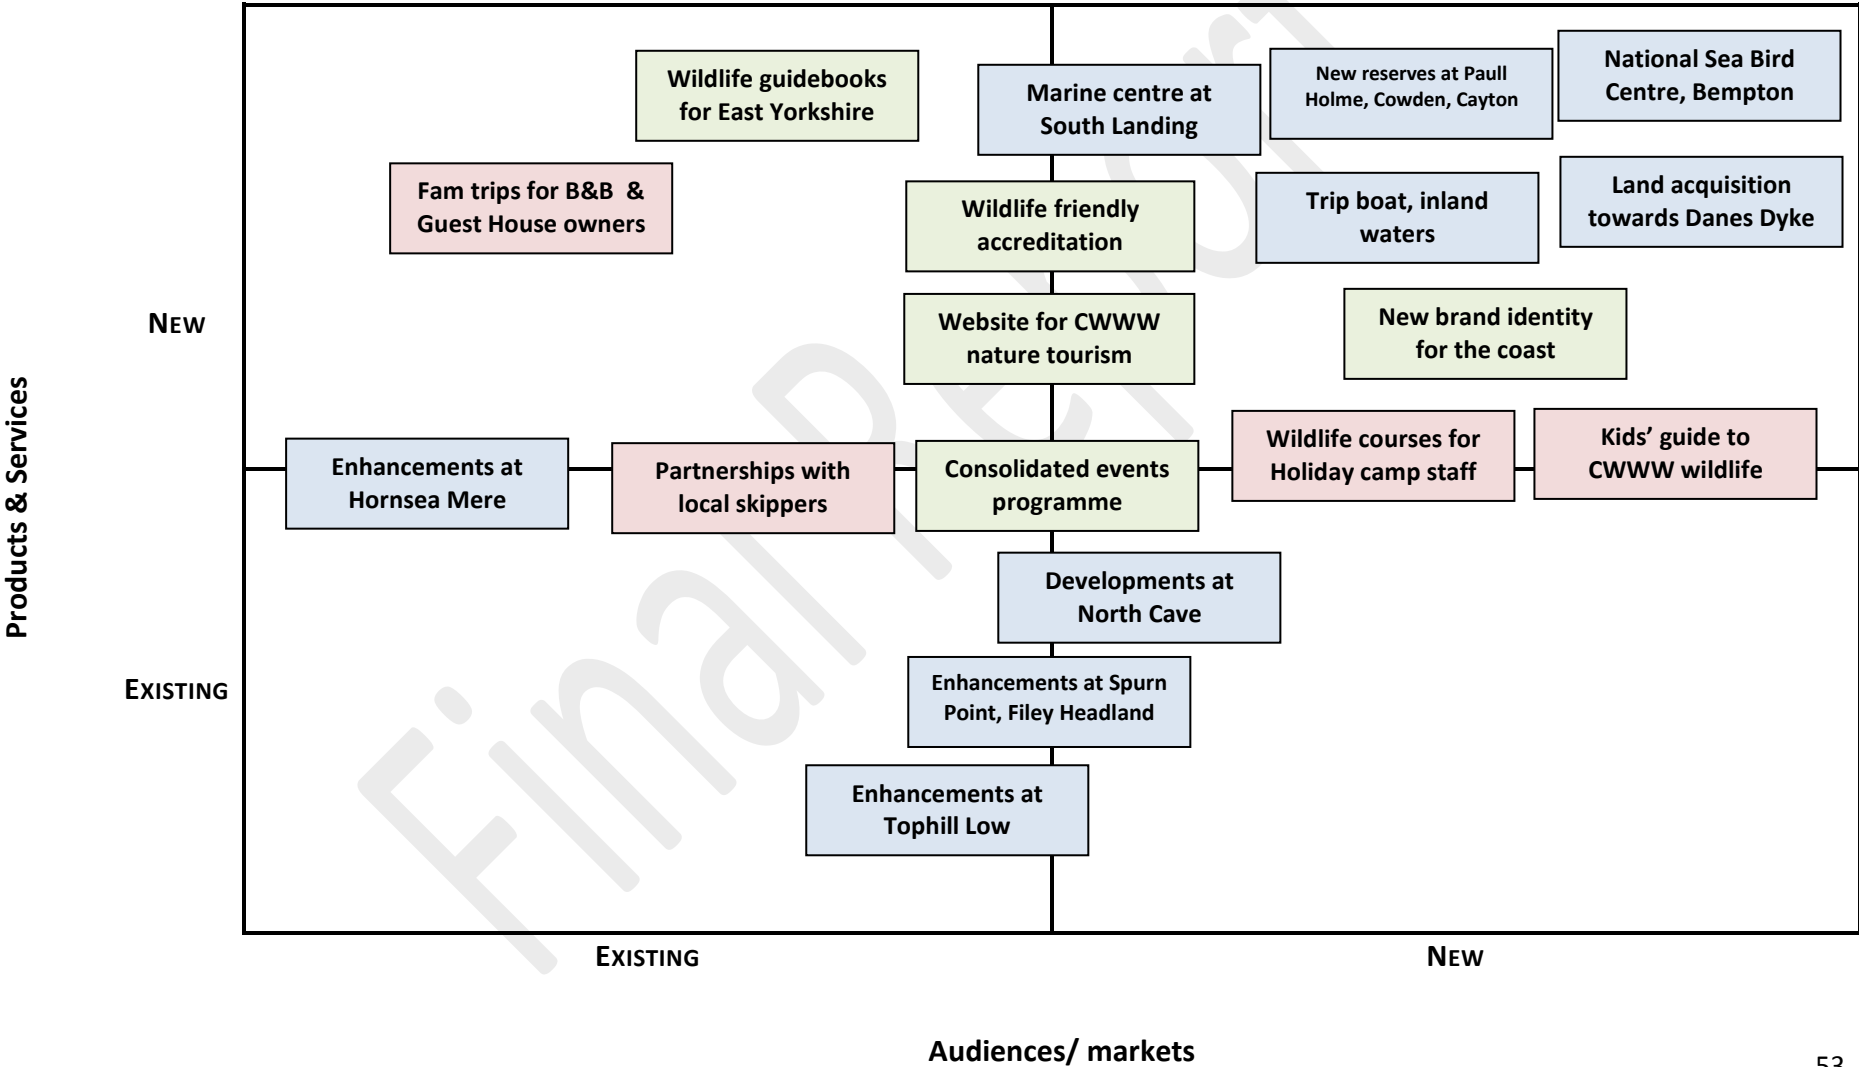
Products & Services

NEW

EXISTING

Wildlife guidebooks for East Yorkshire

Marine centre at South Landing

New reserves at Paull Holme, Cowden, Cayton

National Sea Bird Centre, Bempton

Fam trips for B&B & Guest House owners

Wildlife friendly accreditation

Trip boat, inland waters

Land acquisition towards Danes Dyke

Website for CWWW nature tourism

New brand identity for the coast

Enhancements at Hornsea Mere

Partnerships with local skippers

Consolidated events programme

Wildlife courses for Holiday camp staff

Kids' guide to CWWW wildlife

Developments at North Cave

Enhancements at Spurn Point, Filey Headland

Enhancements at Tophill Low

EXISTING

NEW

Final Report

Audiences/ markets

53